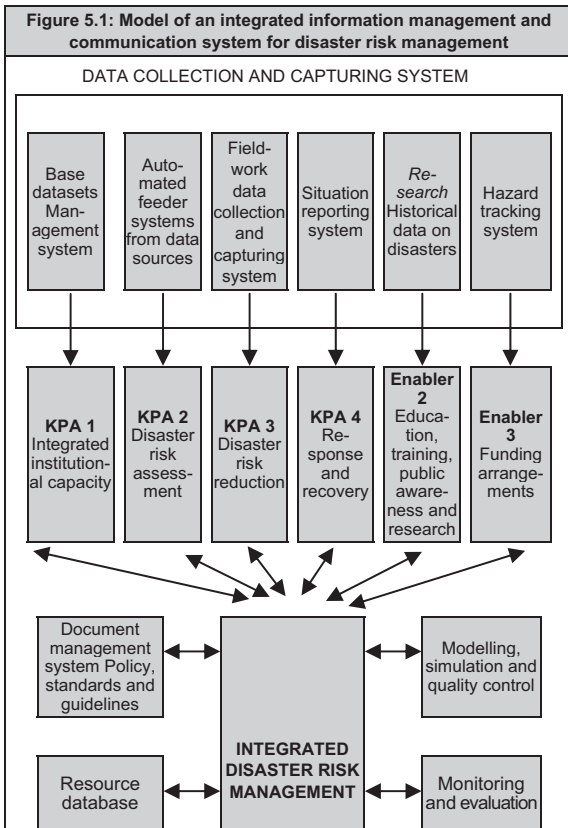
Figure 5.1: Model of an integrated information management and communication system for disaster risk management

DATA COLLECTION AND CAPTURING SYSTEM

Base datasets Management system

Automated feeder systems from data sources

Fieldwork data collection and capturing system

Situation reporting system

*Research* Historical data on disasters

Hazard tracking system

**KPA 1** Integrated institutional capacity

**KPA 2** Disaster risk assessment

**KPA 3** Disaster risk reduction

**KPA 4** Response and recovery

**Enabler 2** Education, training, public awareness and research

**Enabler 3** Funding arrangements

Document management system Policy, standards and guidelines

Modelling, simulation and quality control

INTEGRATED DISASTER RISK MANAGEMENT

Resource database

Monitoring and evaluation